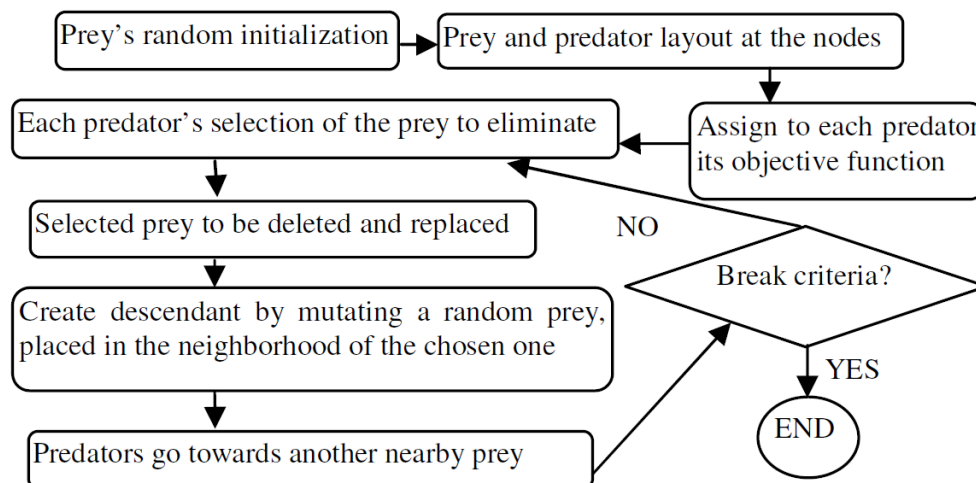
Prey's random initialization

Prey and predator layout at the nodes

Assign to each predator its objective function

Each predator's selection of the prey to eliminate

Selected prey to be deleted and replaced

Create descendant by mutating a random prey, placed in the neighborhood of the chosen one

Predators go towards another nearby prey

Break criteria?

NO

YES

END